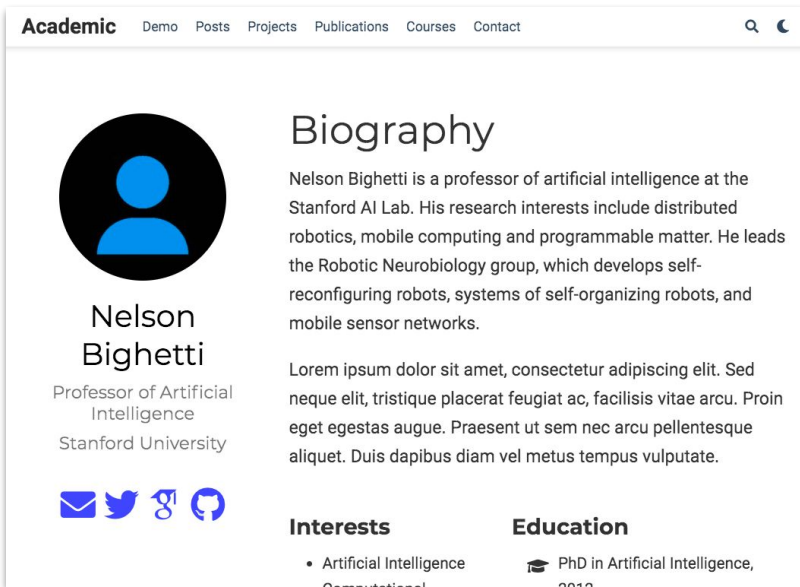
Academic Demo Posts Projects Publications Courses Contact

Nelson Bighetti

Professor of Artificial Intelligence

Stanford University

Biography

Nelson Bighetti is a professor of artificial intelligence at the Stanford AI Lab. His research interests include distributed robotics, mobile computing and programmable matter. He leads the Robotic Neurobiology group, which develops self-reconfiguring robots, systems of self-organizing robots, and mobile sensor networks.

Lorem ipsum dolor sit amet, consectetur adipiscing elit. Sed neque elit, tristique placerat feugiat ac, facilisis vitae arcu. Proin eget egestas augue. Praesent ut sem nec arcu pellentesque aliquet. Duis dapibus diam vel metus tempus vulputate.

Interests

- Artificial Intelligence
- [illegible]

Education

PhD in Artificial Intelligence, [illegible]